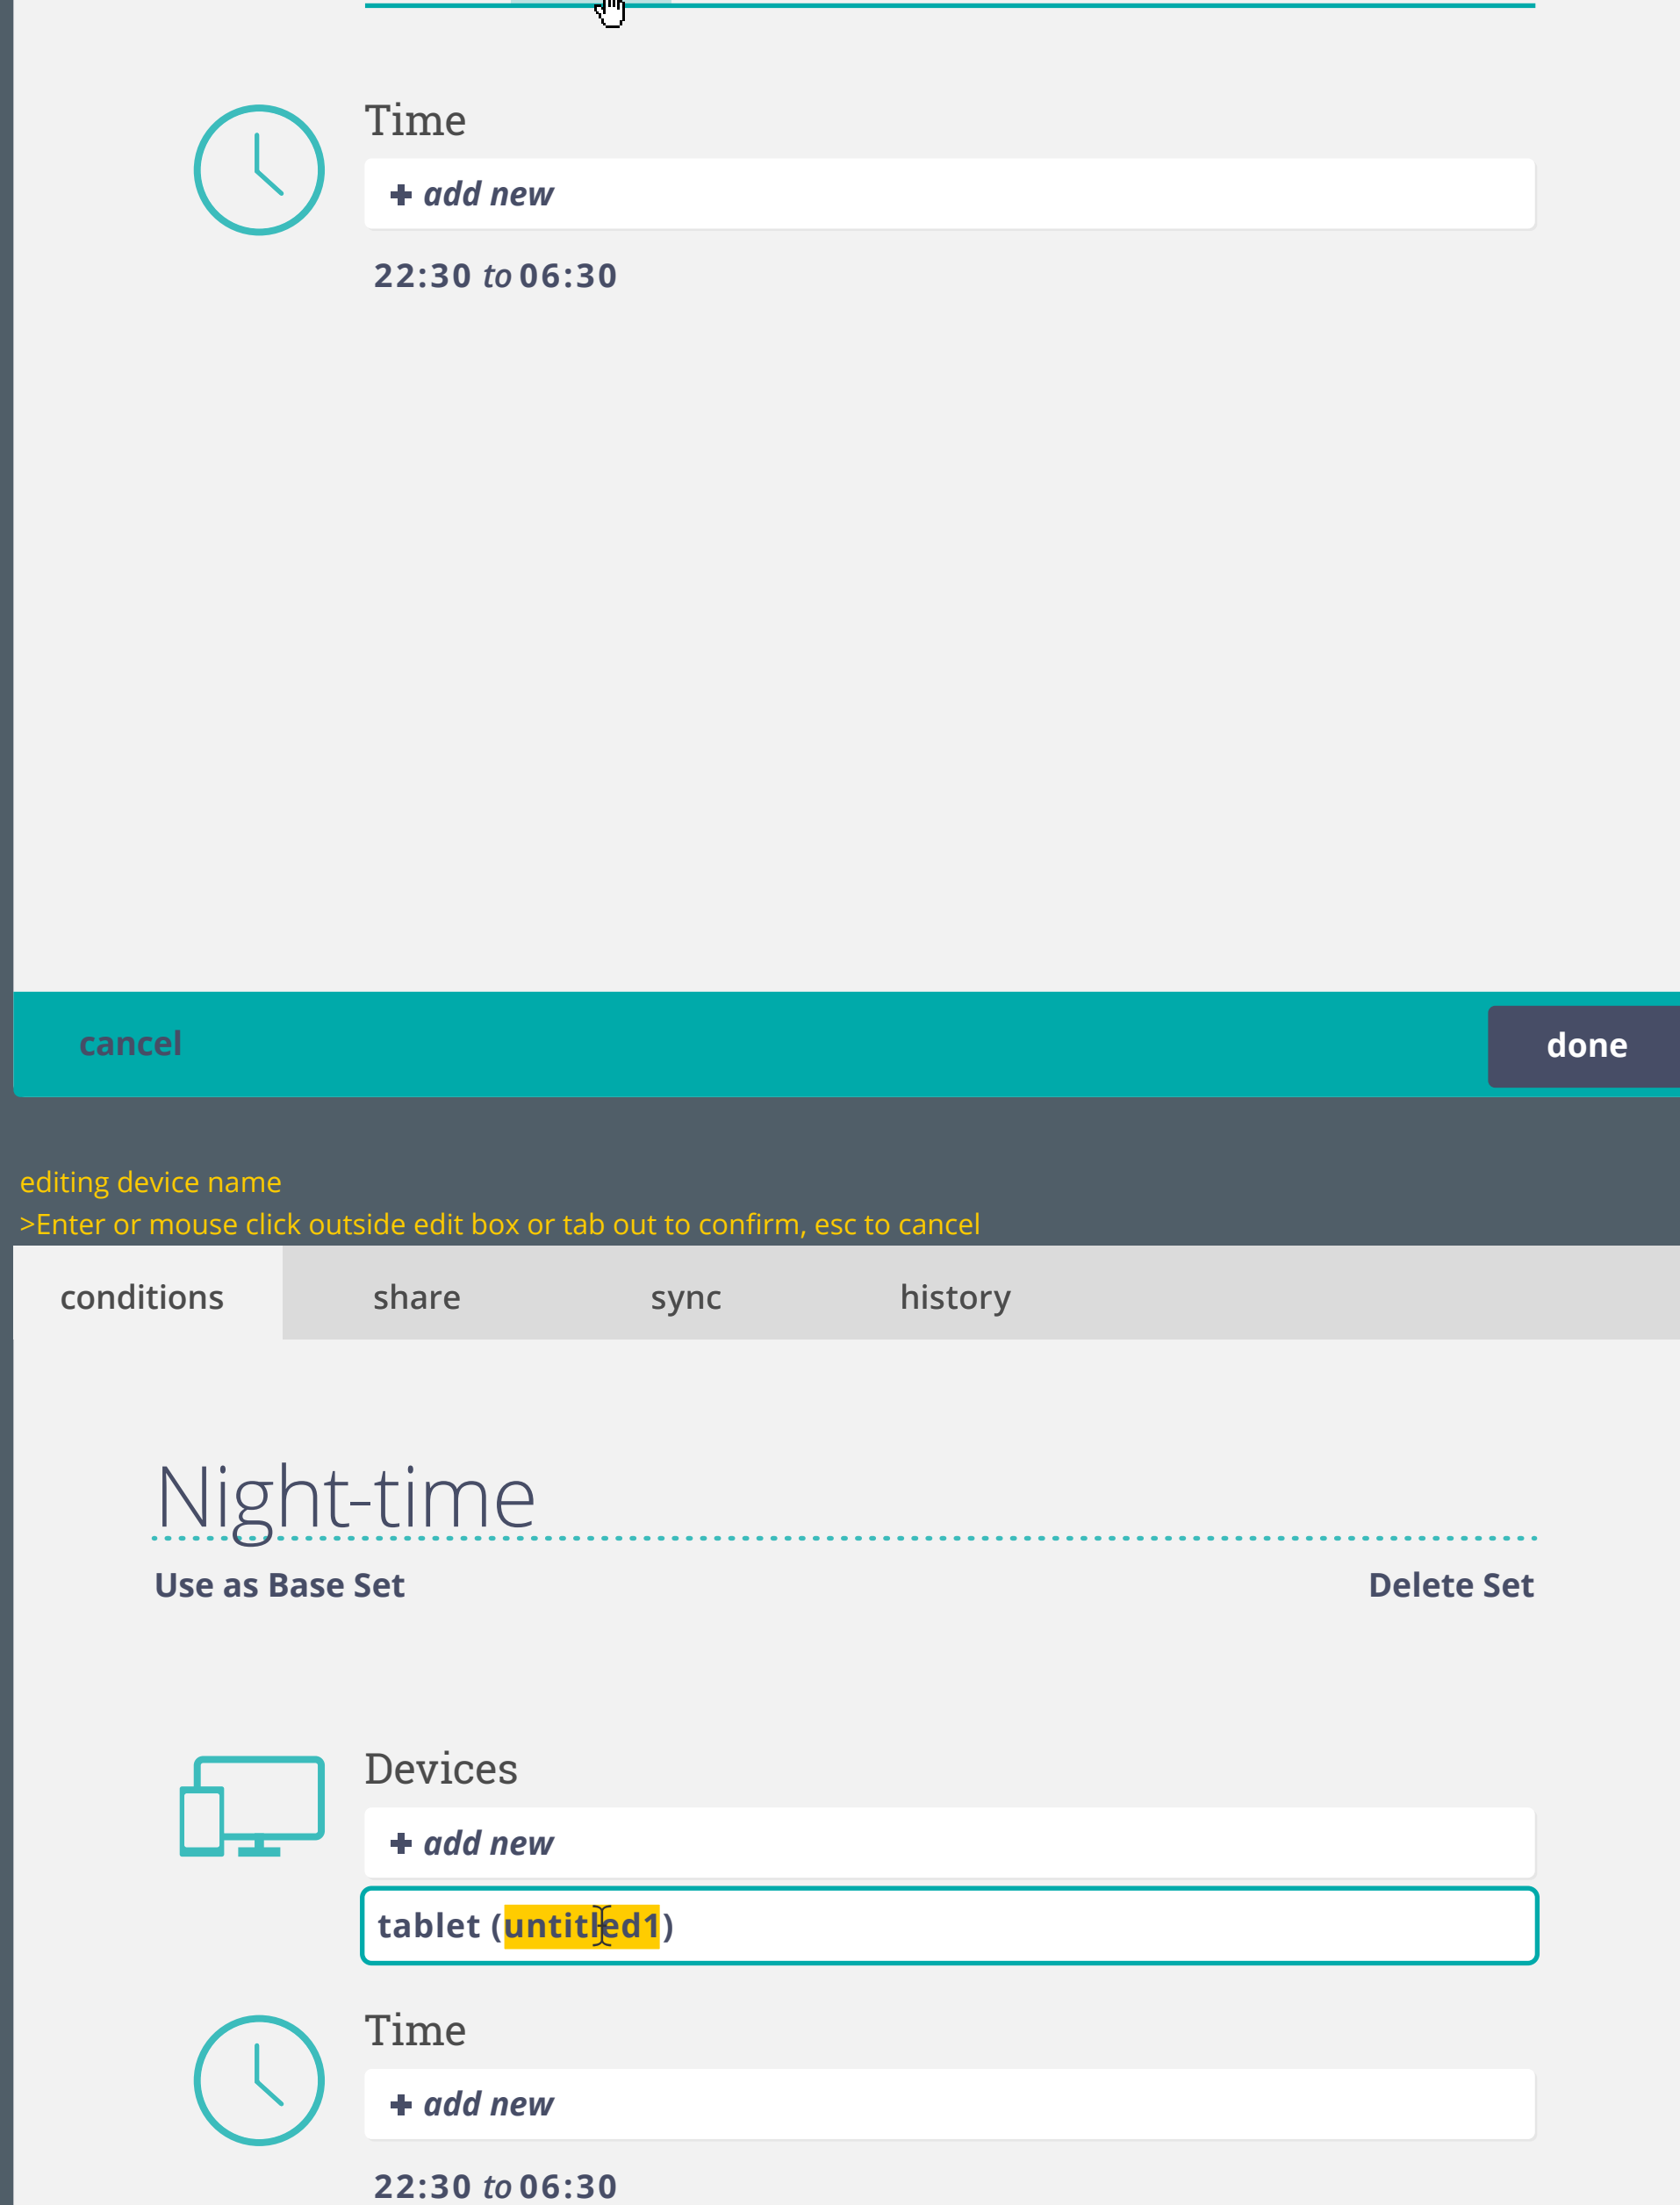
Time

+ add new

22:30 to 06:30

cancel

done

editing device name
>Enter or mouse click outside edit box or tab out to confirm, esc to cancel

conditions share sync history

Night-time

Use as Base Set

Delete Set

Devices

+ add new

tablet (untitled1)

Time

+ add new

22:30 to 06:30